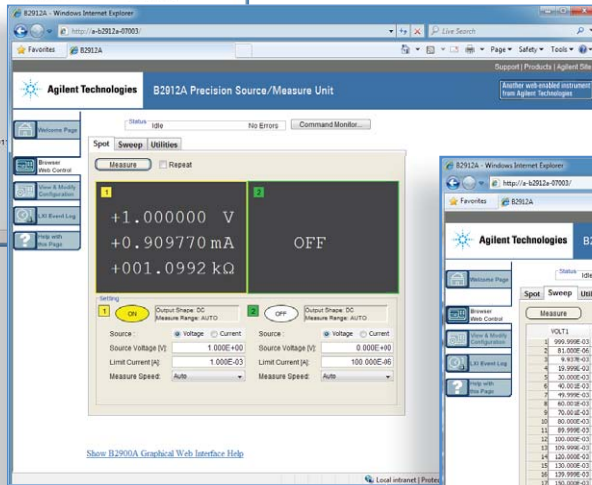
B2912A - Windows Internet Explorer

http://a-b2912a-07003/

Live Search

Favorites

B2912A

Page ▾ Safety ▾ Tools ▾

Support | Products | Agilent Site

Agilent Technologies

B2912A Precision Source/Measure Unit

Another web-enabled instrument from Agilent Technologies

Welcome Page

Browser Web Control

View & Modify Configuration

LXI Event Log

Help with this Page

Status Idle

No Errors

Command Monitor...

Spot

Sweep

Utilities

Measure

Repeat

1

+1.000000 V

+0.909770 mA

+001.0992 kΩ

2

OFF

Setting

1

ON

Output Shape: DC
Measure Range: AUTO

2

OFF

Output Shape: DC
Measure Range: AUTO

Source: Voltage Current

Source Voltage [V]: 1.000E+00

Limit Current [A]: 1.000E-03

Measure Speed: Auto

Source: Voltage Current

Source Voltage [V]: 0.000E+00

Limit Current [A]: 100.000E-06

Measure Speed: Auto

Show B2900A Graphical Web Interface Help

Local intranet | Protec

B2912A - Windows Internet Explorer

http://a-b2912a-07003/

Favorites

B2912A

Agilent Technologies

Welcome Page

Status Idle

Spot

Sweep

Util

Browser Web Control

Measure

View & Modify Configuration

LXI Event Log

Help with this Page

VOLT1

| | |
|---|---|
| 1 | 999.999E-03 |
| 2 | 81.000E-06 |
| 3 | 9.93?E-03 |
| 4 | 19.999E-03 |
| 5 | 30.000E-03 |
| 6 | 40.001E-03 |
| 7 | 49.999E-03 |
| 8 | 60.001E-03 |
| 9 | 70.001E-03 |
| 10 | 80.000E-03 |
| 11 | 89.999E-03 |
| 12 | 100.000E-03 |
| 13 | 109.999E-03 |
| 14 | 120.000E-03 |
| 15 | 130.000E-03 |
| 16 | 139.999E-03 |
| 17 | 150.000E-03 |